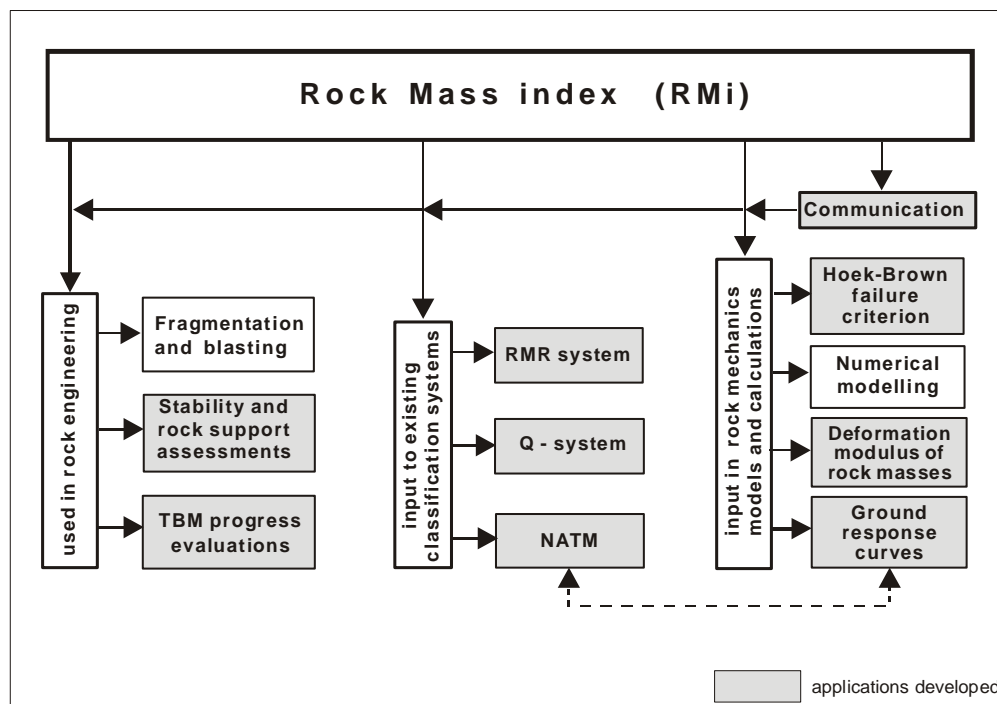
Rock Mass index (RMi)

Communication

used in rock engineering

Fragmentation and blasting

Stability and rock support assessments

TBM progress evaluations

input to existing classification systems

RMR system

Q - system

NATM

input in rock mechanics models and calculations

Hoek-Brown failure criterion

Numerical modelling

Deformation modulus of rock masses

Ground response curves

applications developec